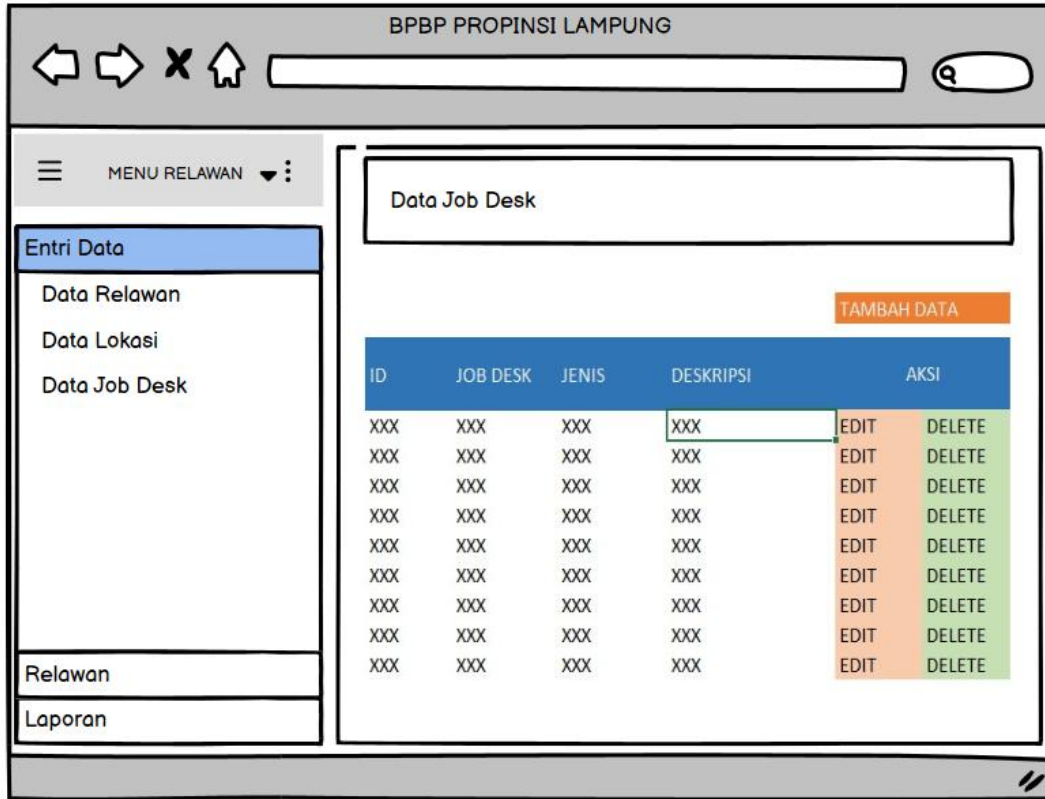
BPBP PROPINSI LAMPUNG

MENU RELAWAN

Entri Data
Data Relawan
Data Lokasi
Data Job Desk

Relawan
Laporan

Data Job Desk

TAMBAH DATA

| ID | JOB DESK | JENIS | DESKRIPSI | AKSI | |
|---|---|---|---|---|---|
| XXX | XXX | XXX | XXX | EDIT | DELETE |
| XXX | XXX | XXX | XXX | EDIT | DELETE |
| XXX | XXX | XXX | XXX | EDIT | DELETE |
| XXX | XXX | XXX | XXX | EDIT | DELETE |
| XXX | XXX | XXX | XXX | EDIT | DELETE |
| XXX | XXX | XXX | XXX | EDIT | DELETE |
| XXX | XXX | XXX | XXX | EDIT | DELETE |
| XXX | XXX | XXX | XXX | EDIT | DELETE |
| XXX | XXX | XXX | XXX | EDIT | DELETE |